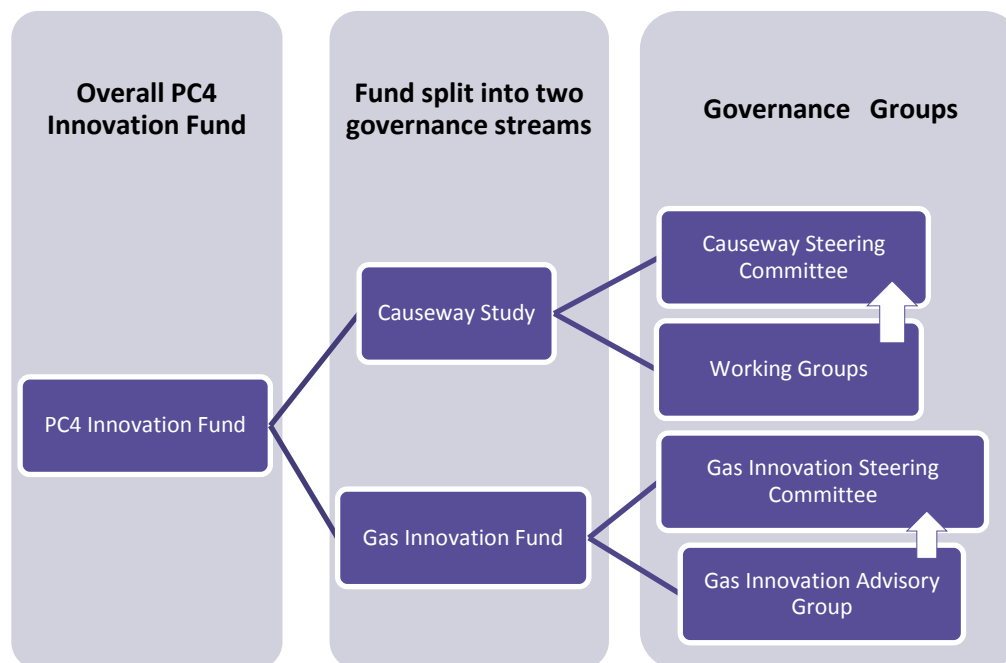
Overall PC4 Innovation Fund

Fund split into two governance streams

Governance Groups

PC4 Innovation Fund

Causeway Study

Gas Innovation Fund

Causeway Steering Committee

Working Groups

Gas Innovation Steering Committee

Gas Innovation Advisory Group